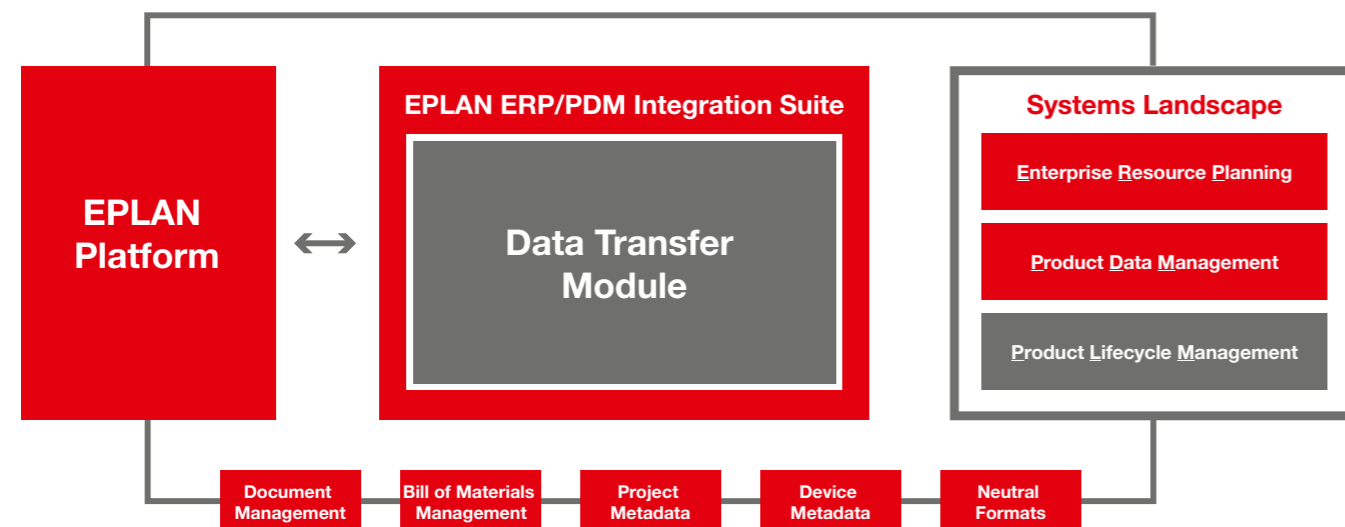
EPLAN Platform

EPLAN ERP/PDM Integration Suite

Data Transfer Module

Systems Landscape

Enterprise Resource Planning

Product Data Management

Product Lifecycle Management

Document Management

Bill of Materials Management

Project Metadata

Device Metadata

Neutral Formats